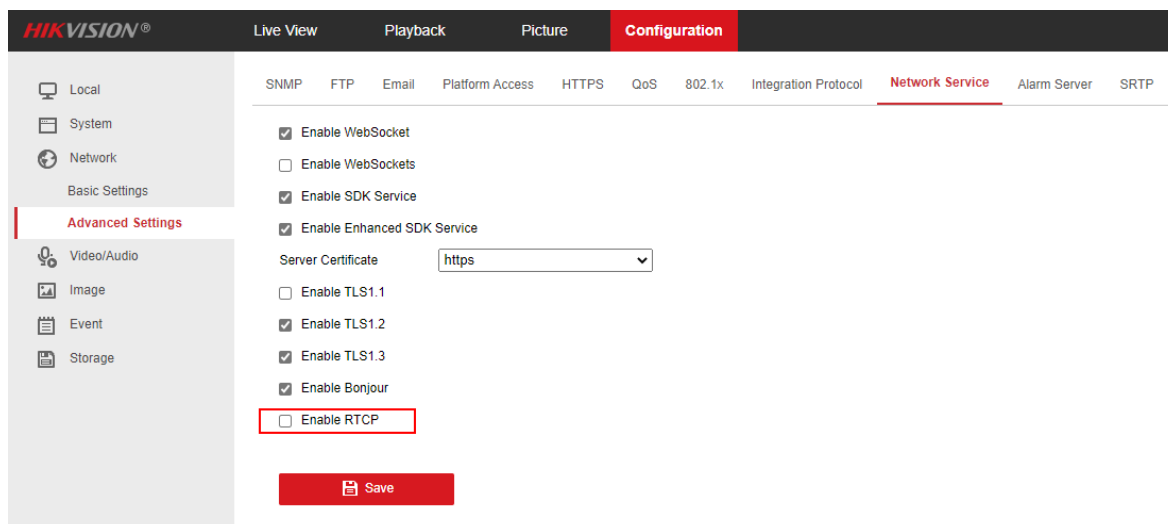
HIKVISION®

Live View
Playback
Picture
Configuration

Local
System
Network
Basic Settings
Advanced Settings
Video/Audio
Image
Event
Storage

SNMP
FTP
Email
Platform Access
HTTPS
QoS
802.1x
Integration Protocol
Network Service
Alarm Server
SRTP

Enable WebSocket
Enable WebSockets
Enable SDK Service
Enable Enhanced SDK Service
Server Certificate https
Enable TLS1.1
Enable TLS1.2
Enable TLS1.3
Enable Bonjour
Enable RTCP

Save